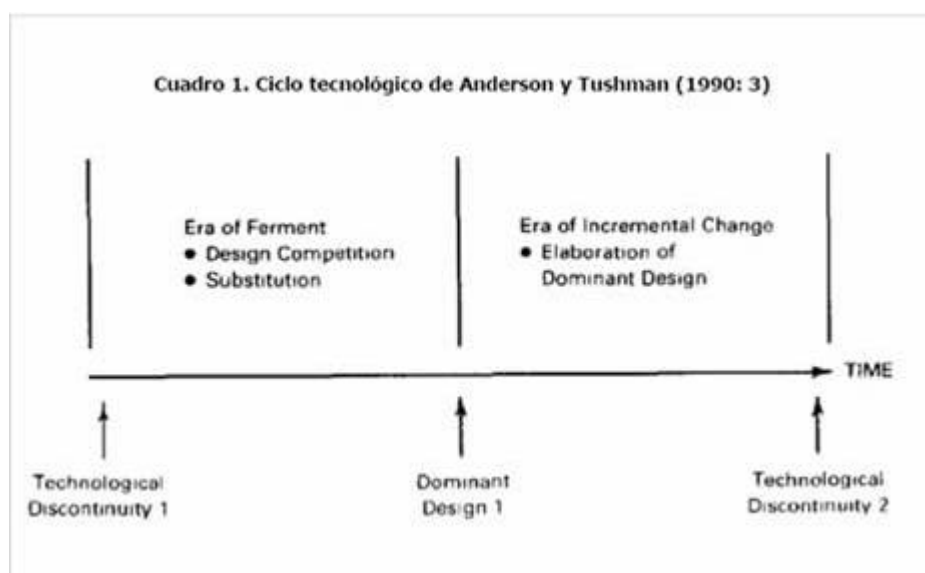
Cuadro 1. Ciclo tecnológico de Anderson y Tushman (1990: 3)

Era of Ferment
• Design Competition
• Substitution

Era of Incremental Change
• Elaboration of Dominant Design

TIME

Technological Discontinuity 1

Dominant Design 1

Technological Discontinuity 2